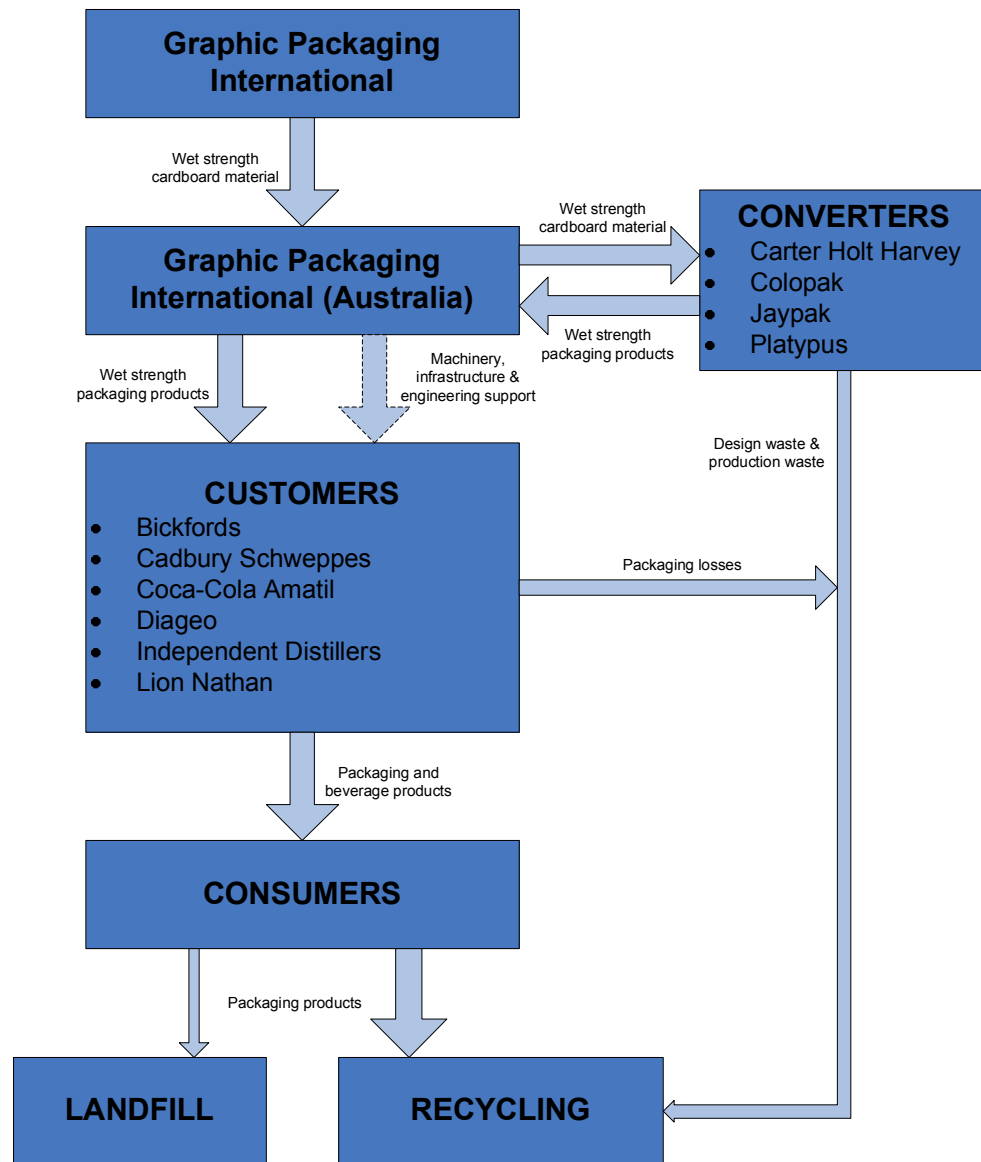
Graphic Packaging International

Wet strength cardboard material

Graphic Packaging International (Australia)

Wet strength cardboard material

CONVERTERS
- Carter Holt Harvey
- Colopak
- Jaypak
- Platypus

Wet strength packaging products

Wet strength packaging products

Machinery, infrastructure & engineering support

Design waste & production waste

CUSTOMERS
- Bickfords
- Cadbury Schweppes
- Coca-Cola Amatil
- Diageo
- Independent Distillers
- Lion Nathan

Packaging losses

Packaging and beverage products

CONSUMERS

Packaging products

LANDFILL

RECYCLING